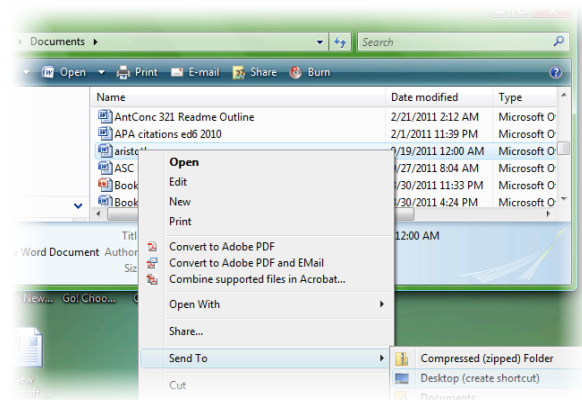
Documents ▸

Search

Open ▾ Print E-mail Share Burn

| Name | Date modified | Type |
|---|---|---|
| AntConc 321 Readme Outline | 2/21/2011 2:12 AM | Microsoft O |
| APA citations ed6 2010 | 2/1/2011 11:39 PM | Microsoft O |
| aristot | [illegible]/19/2011 12:00 AM | Microsoft O |
| ASC | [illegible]/27/2011 8:04 AM | Microsoft O |
| Book | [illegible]/30/2011 11:33 PM | Microsoft O |
| Book | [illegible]/30/2011 4:24 PM | Microsoft O |

Titl
Word Document Author
Siz

12:00 AM

New... Go! Choo...

Open
Edit
New
Print
Convert to Adobe PDF
Convert to Adobe PDF and EMail
Combine supported files in Acrobat...
Open With
Share...
Send To
Cut

Compressed (zipped) Folder
Desktop (create shortcut)
Documents